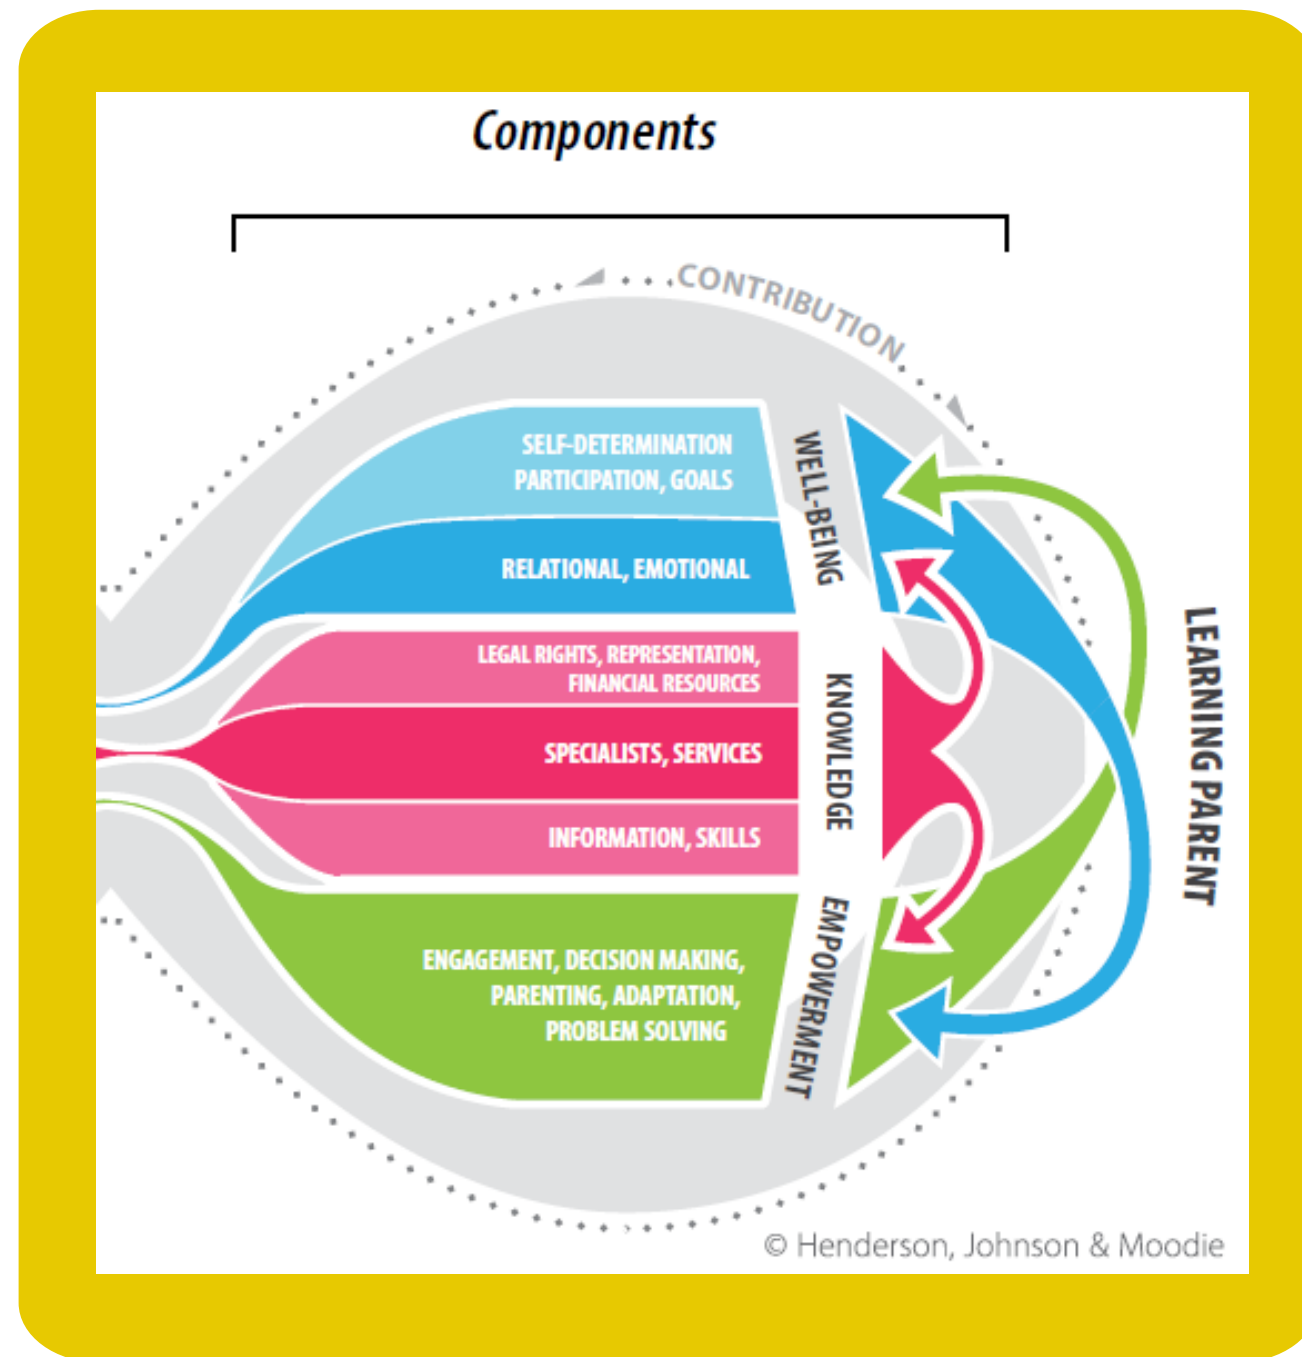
Components

CONTRIBUTION

SELF-DETERMINATION PARTICIPATION, GOALS

RELATIONAL, EMOTIONAL

WELL-BEING

LEGAL RIGHTS, REPRESENTATION, FINANCIAL RESOURCES

SPECIALISTS, SERVICES

INFORMATION, SKILLS

KNOWLEDGE

ENGAGEMENT, DECISION MAKING, PARENTING, ADAPTATION, PROBLEM SOLVING

EMPOWERMENT

LEARNING PARENT

© Henderson, Johnson & Moodie